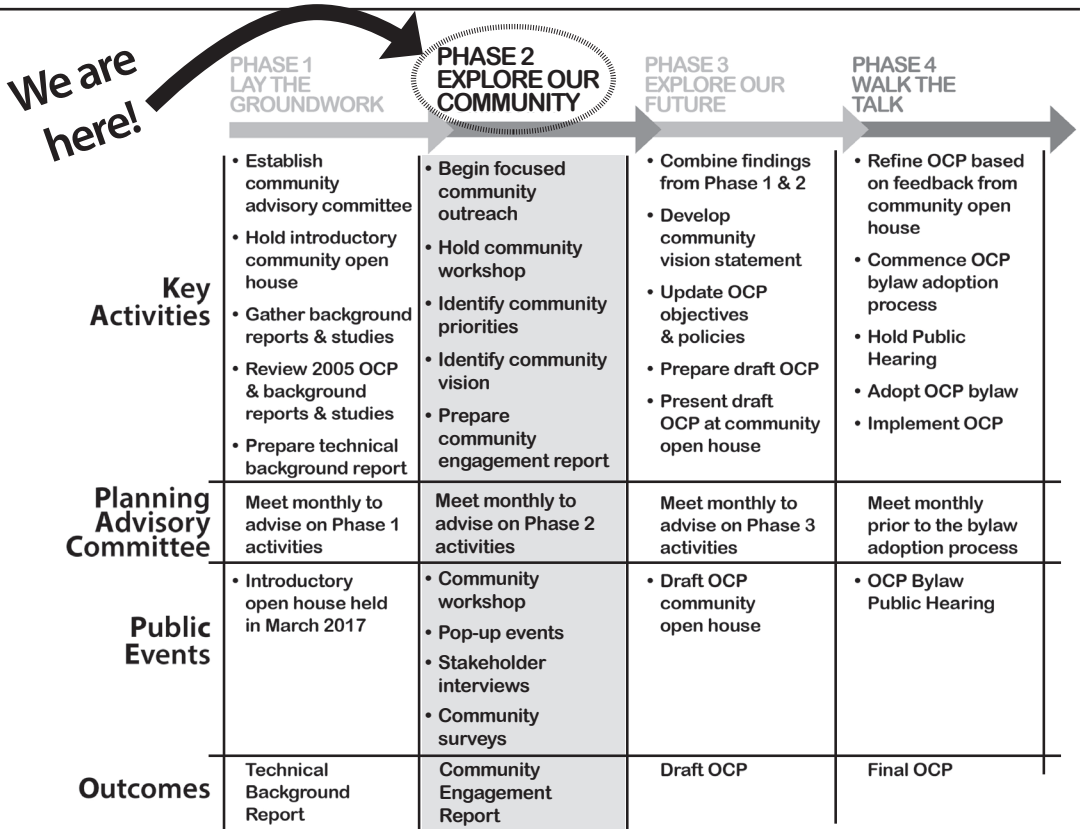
We are here!

| | PHASE 1 LAY THE GROUNDWORK | PHASE 2 EXPLORE OUR COMMUNITY | PHASE 3 EXPLORE OUR FUTURE | PHASE 4 WALK THE TALK |
|---|---|---|---|---|
| Key Activities | • Establish community advisory committee • Hold introductory community open house • Gather background reports & studies • Review 2005 OCP & background reports & studies • Prepare technical background report | • Begin focused community outreach • Hold community workshop • Identify community priorities • Identify community vision • Prepare community engagement report | • Combine findings from Phase 1 & 2 • Develop community vision statement • Update OCP objectives & policies • Prepare draft OCP • Present draft OCP at community open house | • Refine OCP based on feedback from community open house • Commence OCP bylaw adoption process • Hold Public Hearing • Adopt OCP bylaw • Implement OCP |
| Planning Advisory Committee | Meet monthly to advise on Phase 1 activities | Meet monthly to advise on Phase 2 activities | Meet monthly to advise on Phase 3 activities | Meet monthly prior to the bylaw adoption process |
| Public Events | • Introductory open house held in March 2017 | • Community workshop • Pop-up events • Stakeholder interviews • Community surveys | • Draft OCP community open house | • OCP Bylaw Public Hearing |
| Outcomes | Technical Background Report | Community Engagement Report | Draft OCP | Final OCP |